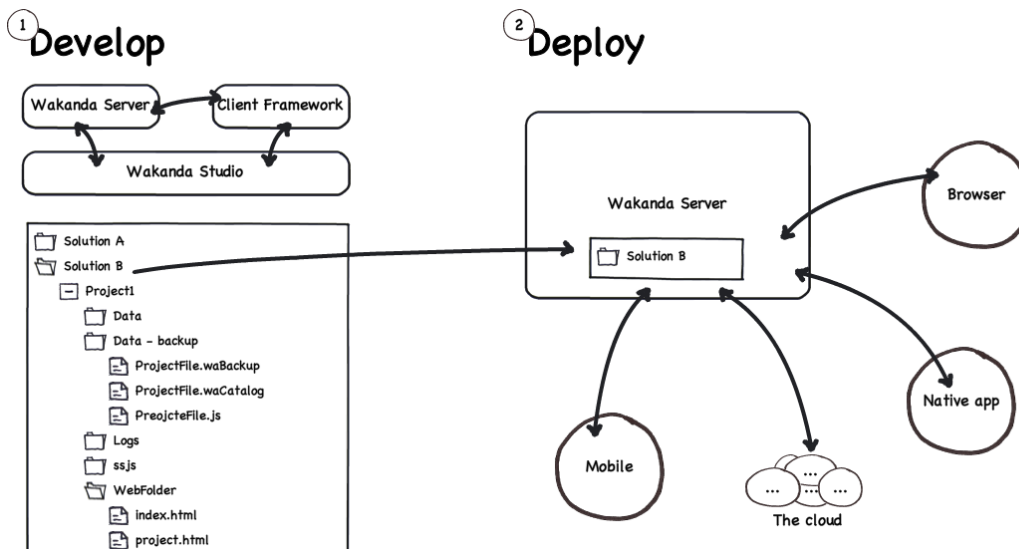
1 Develop

Wakanda Server

Client Framework

Wakanda Studio

Solution A

Solution B

Project1

Data

Data - backup

ProjectFile.waBackup

ProjectFile.waCatalog

PreojcteFile.js

Logs

ssjs

WebFolder

index.html

project.html

2 Deploy

Wakanda Server

Solution B

Browser

Native app

Mobile

...

... ... ...

The cloud